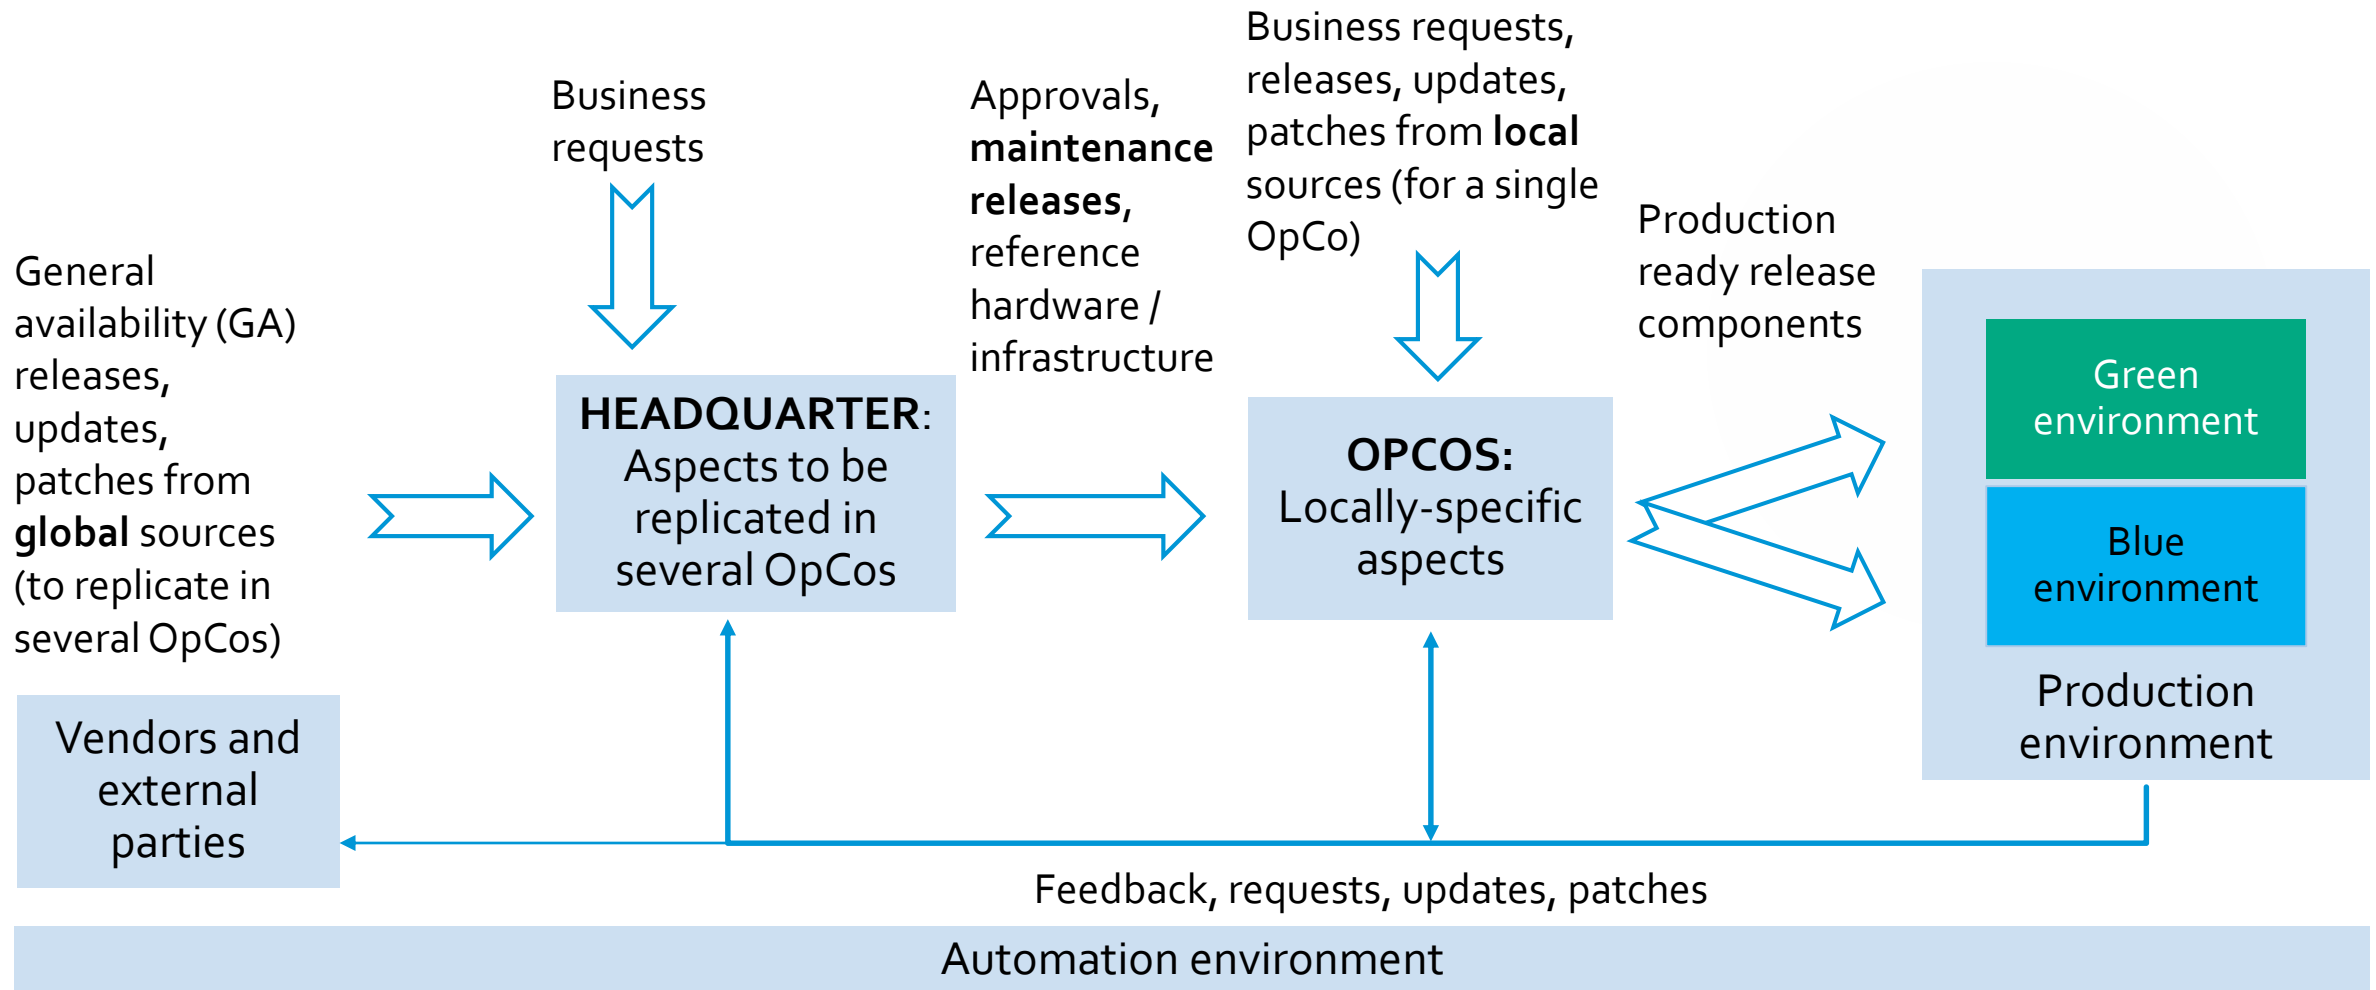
General availability (GA) releases, updates, patches from **global** sources (to replicate in several OpCos)

Business requests

**HEADQUARTER**: Aspects to be replicated in several OpCos

Approvals, **maintenance releases**, reference hardware / infrastructure

Business requests, releases, updates, patches from **local** sources (for a single OpCo)

**OPCOS:** Locally-specific aspects

Production ready release components

Green environment

Blue environment

Production environment

Vendors and external parties

Feedback, requests, updates, patches

Automation environment